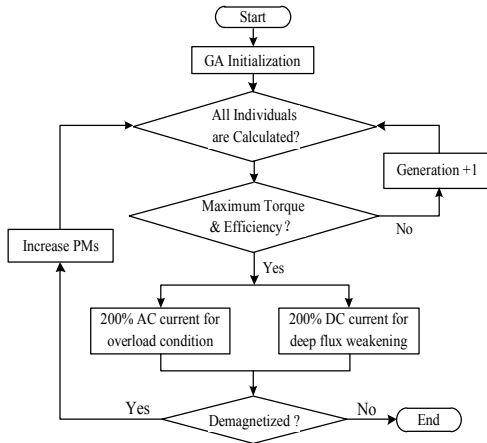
Start

GA Initialization

All Individuals are Calculated?

Generation +1

Maximum Torque & Efficiency ?

No

Increase PMs

Yes

200% AC current for overload condition

200% DC current for deep flux weakening

Yes

Demagnetized ?

No

End